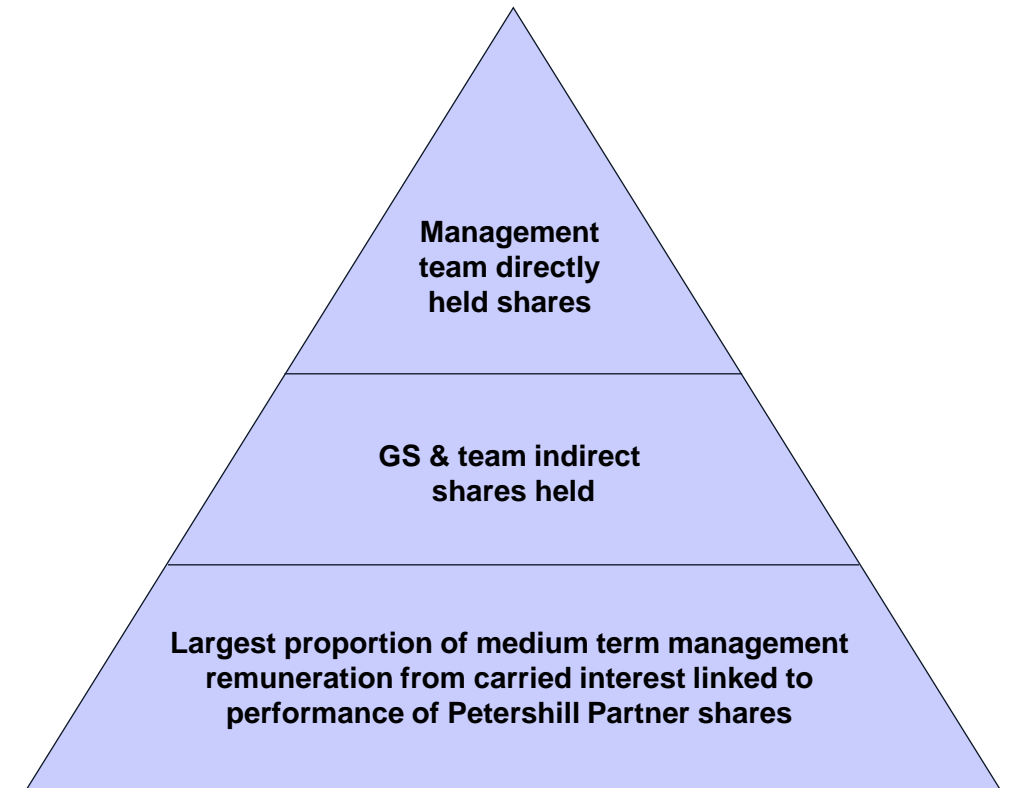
Management team directly held shares

GS & team indirect shares held

Largest proportion of medium term management remuneration from carried interest linked to performance of Petershill Partner shares